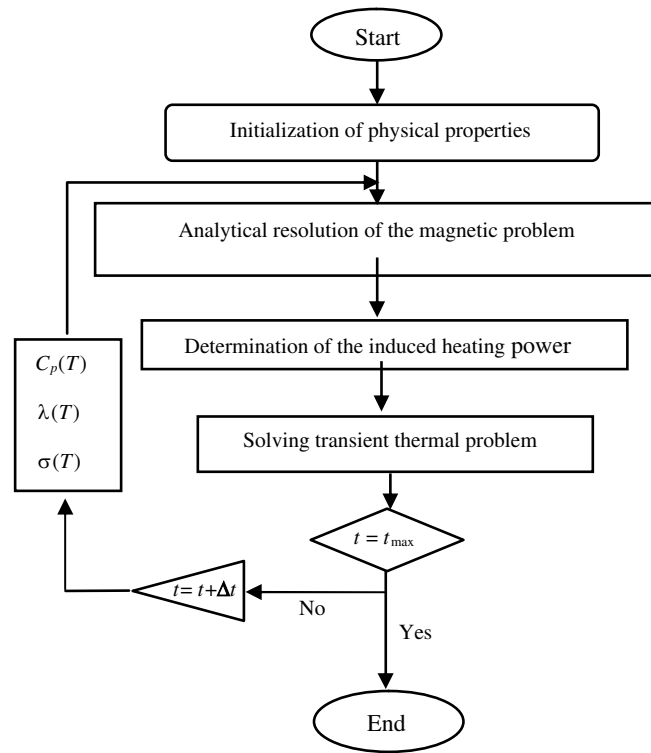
Start

Initialization of physical properties

Analytical resolution of the magnetic problem

Determination of the induced heating power

Solving transient thermal problem

$t = t_{\max}$

$C_p(T)$

$\lambda(T)$

$\sigma(T)$

$t = t + \Delta t$

No

Yes

End